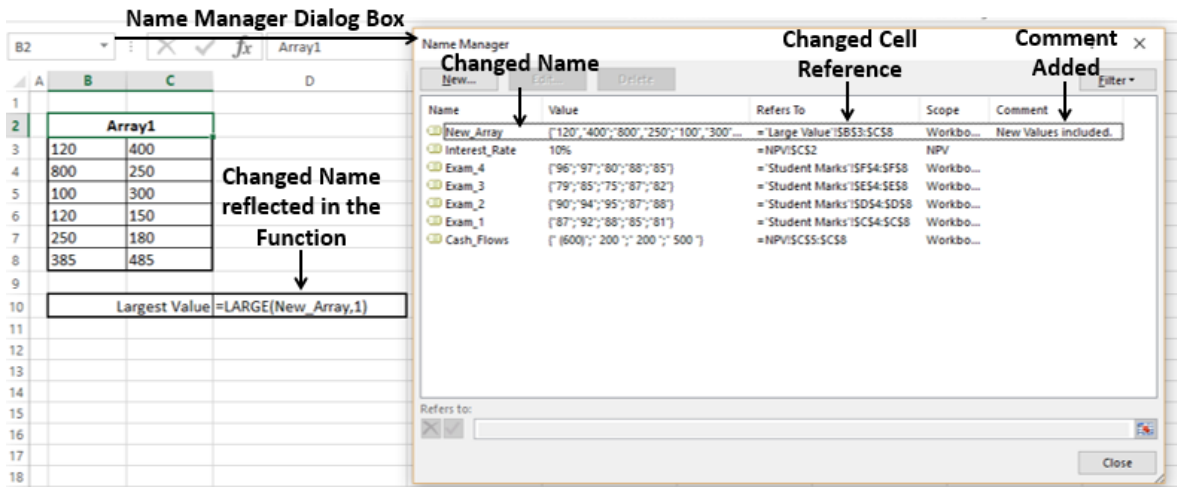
Name Manager Dialog Box

B2 Array1

| | A | B | C | D |
|---|---|---|---|---|
| 1 | | | | |
| 2 | | Array1 | | |
| 3 | | 120 | 400 | |
| 4 | | 800 | 250 | |
| 5 | | 100 | 300 | |
| 6 | | 120 | 150 | |
| 7 | | 250 | 180 | |
| 8 | | 385 | 485 | |
| 9 | | | | |
| 10 | | | Largest Value | =LARGE(New_Array,1) |
| 11 | | | | |
| 12 | | | | |
| 13 | | | | |
| 14 | | | | |
| 15 | | | | |
| 16 | | | | |
| 17 | | | | |
| 18 | | | | |

Changed Name reflected in the Function

Name Manager

Changed Name

Changed Cell Reference

Comment Added

New... Edit... Delete Filter

| Name | Value | Refers To | Scope | Comment |
|---|---|---|---|---|
| New_Array | {"120","400";"800","250";"100","300"... | ='Large Value'!$B$3:$C$8 | Workbo... | New Values included. |
| Interest_Rate | 10% | =NPV!$C$2 | NPV | |
| Exam_4 | {"96";"97";"80";"88";"85"} | ='Student Marks'!$F$4:$F$8 | Workbo... | |
| Exam_3 | {"79";"85";"75";"87";"82"} | ='Student Marks'!$E$4:$E$8 | Workbo... | |
| Exam_2 | {"90";"94";"95";"87";"88"} | ='Student Marks'!$D$4:$D$8 | Workbo... | |
| Exam_1 | {"87";"92";"88";"85";"81"} | ='Student Marks'!$C$4:$C$8 | Workbo... | |
| Cash_Flows | {" (600)";" 200 ";" 200 ";" 500 "} | =NPV!$C$5:$C$8 | Workbo... | |

Refers to:

Close